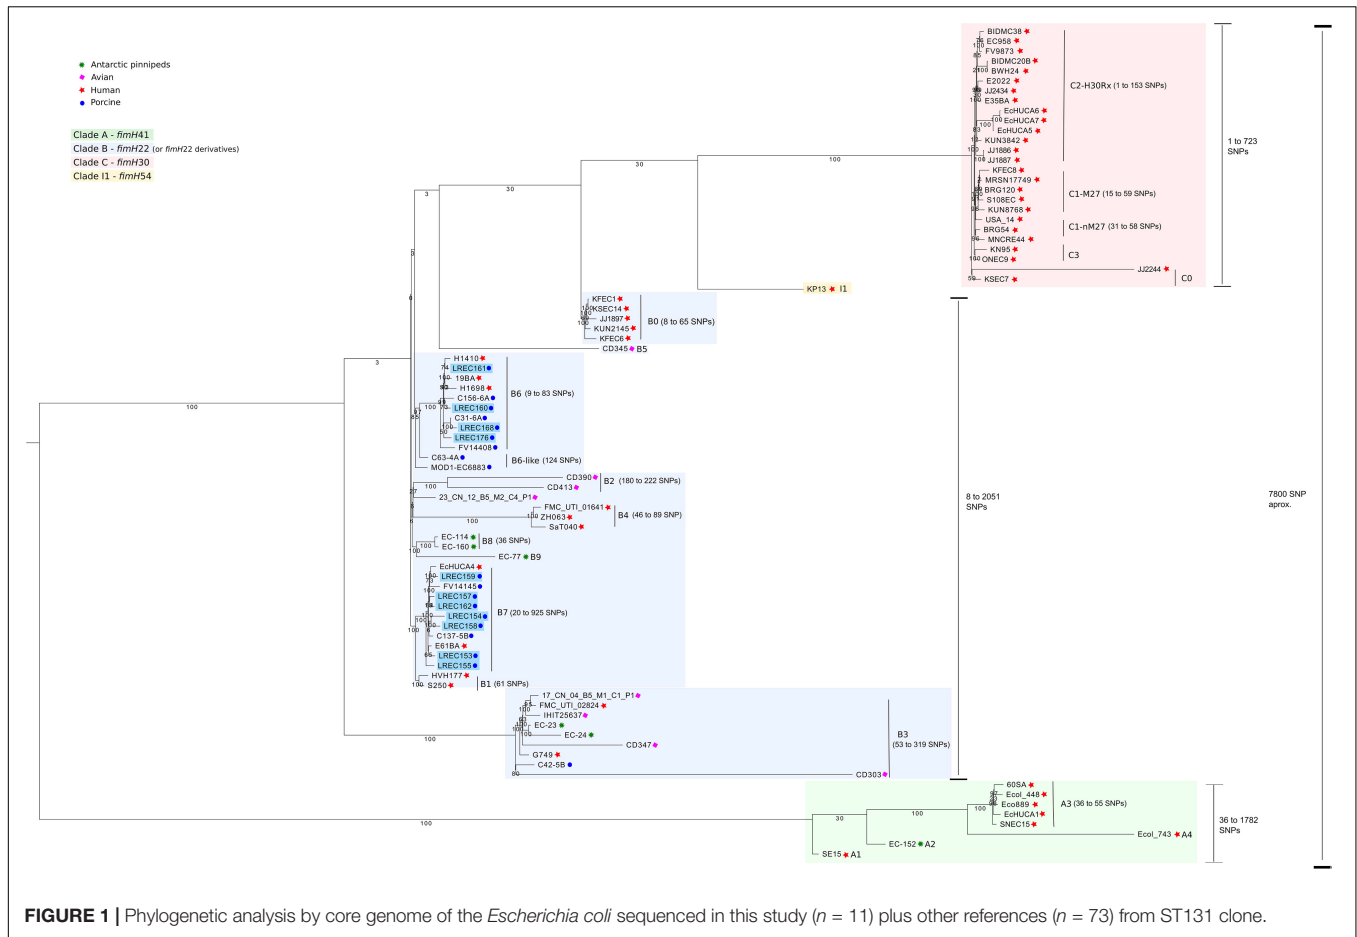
Antarctic pinnipeds
Avian
Human
Porcine

Clade A - fimH41
Clade B - fimH22 (or fimH22 derivatives)
Clade C - fimH30
Clade I1 - fimH54

BIDMC38
EC958
FV9873
BIDMC20B
BWH24
E2022
JJ2434
E35BA
EcHUCA6
EcHUCA7
EcHUCA5
KUN3842
JJ1886
JJ1887
KFEC8
MRSN17749
BRG120
S108EC
KUN8768
USA_14
BRG54
MNCRE44
KN95
ONEC9
JJ2244
KSEC7

C2-H30Rx (1 to 153 SNPs)
C1-M27 (15 to 59 SNPs)
C1-nM27 (31 to 58 SNPs)
C3
C0

1 to 723 SNPs

KP13 I1

KFEC1
KSEC14
JJ1897
KUN2145
KFEC6
B0 (8 to 65 SNPs)
CD345 B5

H1410
LREC161
19BA
H1698
C156-6A
LREC160
C31-6A
LREC168
LREC176
FV14408
C63-4A
MOD1-EC6883
B6 (9 to 83 SNPs)
B6-like (124 SNPs)

CD390
CD413
B2 (180 to 222 SNPs)
23_CN_12_B5_M2_C4_P1
FMC_UTI_01641
ZH063
SaT040
B4 (46 to 89 SNP)
EC-114
EC-160
B8 (36 SNPs)
EC-77 B9

EcHUCA4
LREC159
FV14145
LREC157
LREC162
LREC154
LREC158
C137-5B
E61BA
LREC153
LREC155
HVH177
S250
B7 (20 to 925 SNPs)
B1 (61 SNPs)

17_CN_04_B5_M1_C1_P1
FMC_UTI_02824
IHIT25637
EC-23
EC-24
CD347
G749
C42-5B
CD303
B3 (53 to 319 SNPs)

8 to 2051 SNPs

7800 SNP aprox.

60SA
Ecol_448
Eco889
EcHUCA1
SNEC15
A3 (36 to 55 SNPs)
Ecol_743 A4
EC-152 A2
SE15 A1

36 to 1782 SNPs

100 30 100 3 3 30 3 100 100 100 100 100 100 30 100

FIGURE 1 | Phylogenetic analysis by core genome of the Escherichia coli sequenced in this study ($n$ = 11) plus other references ($n$ = 73) from ST131 clone.